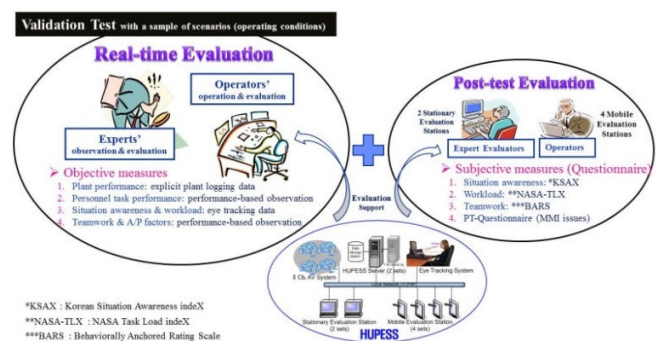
Validation Test with a sample of scenarios (operating conditions)

Real-time Evaluation

Operators' operation & evaluation

Experts' observation & evaluation

➢ Objective measures
1. Plant performance: explicit plant logging data
2. Personnel task performance: performance-based observation
3. Situation awareness & workload: eye tracking data
4. Teamwork & A/P factors: performance-based observation

Post-test Evaluation

2 Stationary Evaluation Stations

4 Mobile Evaluation Stations

Expert Evaluators

Operators

➢ Subjective measures (Questionnaire)
1. Situation awareness: *KSAX
2. Workload: **NASA-TLX
3. Teamwork: ***BARS
4. PT-Questionnaire (MMI issues)

Evaluation Support

Data storage device

HUPESS Server (2 sets)

8 Ch. AV System

Eye Tracking System

Stationary Evaluation Station (2 sets)

Mobile Evaluation Station (4 sets)

HUPESS

*KSAX : Korean Situation Awareness indeX
**NASA-TLX : NASA Task Load indeX
***BARS : Behaviorally Anchored Rating Scale